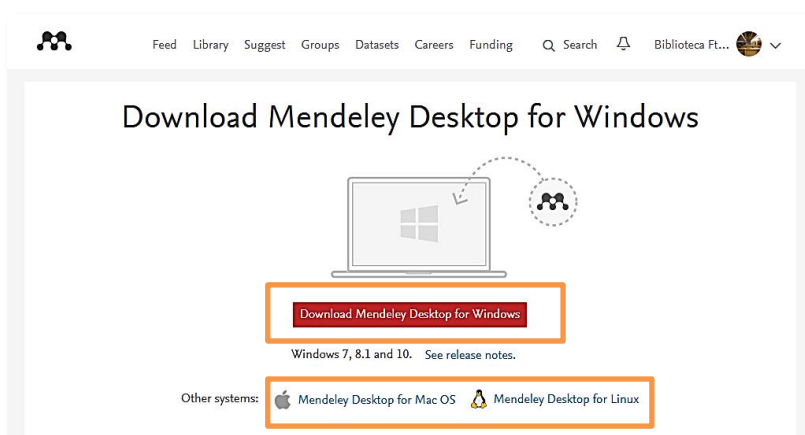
Feed Library Suggest Groups Datasets Careers Funding Search Biblioteca Ft...

Download Mendeley Desktop for Windows

Download Mendeley Desktop for Windows

Windows 7, 8.1 and 10. See release notes.

Other systems: Mendeley Desktop for Mac OS Mendeley Desktop for Linux